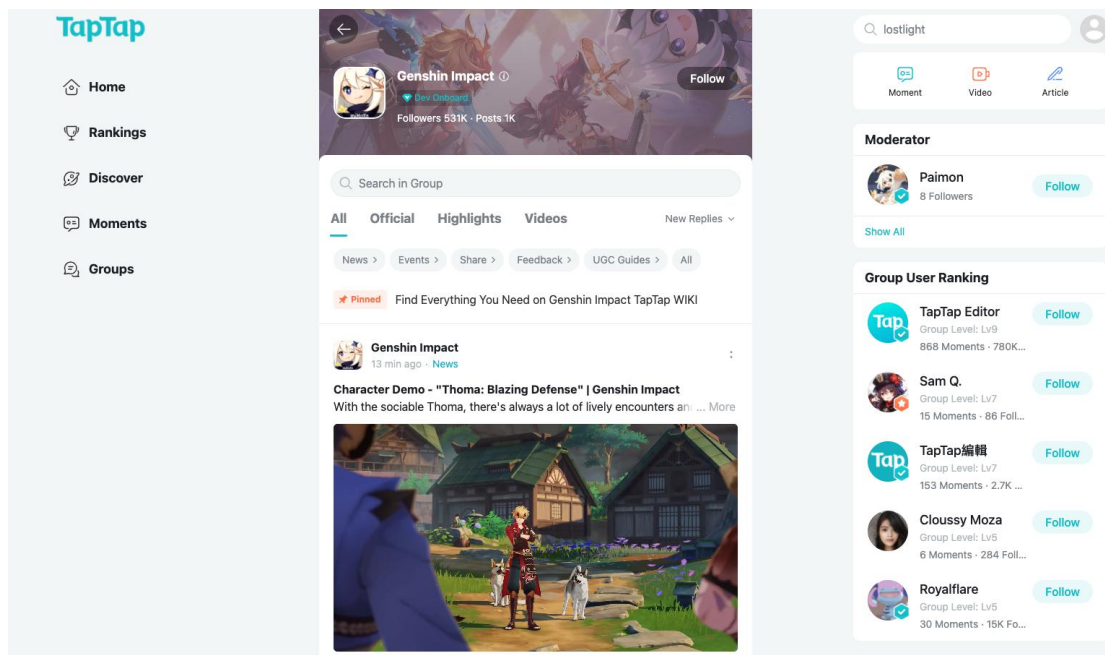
TapTap

Home

Rankings

Discover

Moments

Groups

Genshin Impact

Dev Onboard

Followers 531K · Posts 1K

Follow

Search in Group

All Official Highlights Videos

New Replies

News > Events > Share > Feedback > UGC Guides > All

Pinned Find Everything You Need on Genshin Impact TapTap WIKI

Genshin Impact
13 min ago · News

Character Demo - "Thoma: Blazing Defense" | Genshin Impact
With the sociable Thoma, there's always a lot of lively encounters an ... More

lostlight

Moment Video Article

Moderator

Paimon
8 Followers
Follow

Show All

Group User Ranking

TapTap Editor
Group Level: Lv9
868 Moments · 780K...
Follow

Sam Q.
Group Level: Lv7
15 Moments · 86 Foll...
Follow

TapTap編輯
Group Level: Lv7
153 Moments · 2.7K ...
Follow

Cloussy Moza
Group Level: Lv5
6 Moments · 284 Foll...
Follow

Royalflare
Group Level: Lv5
30 Moments · 15K Fo...
Follow